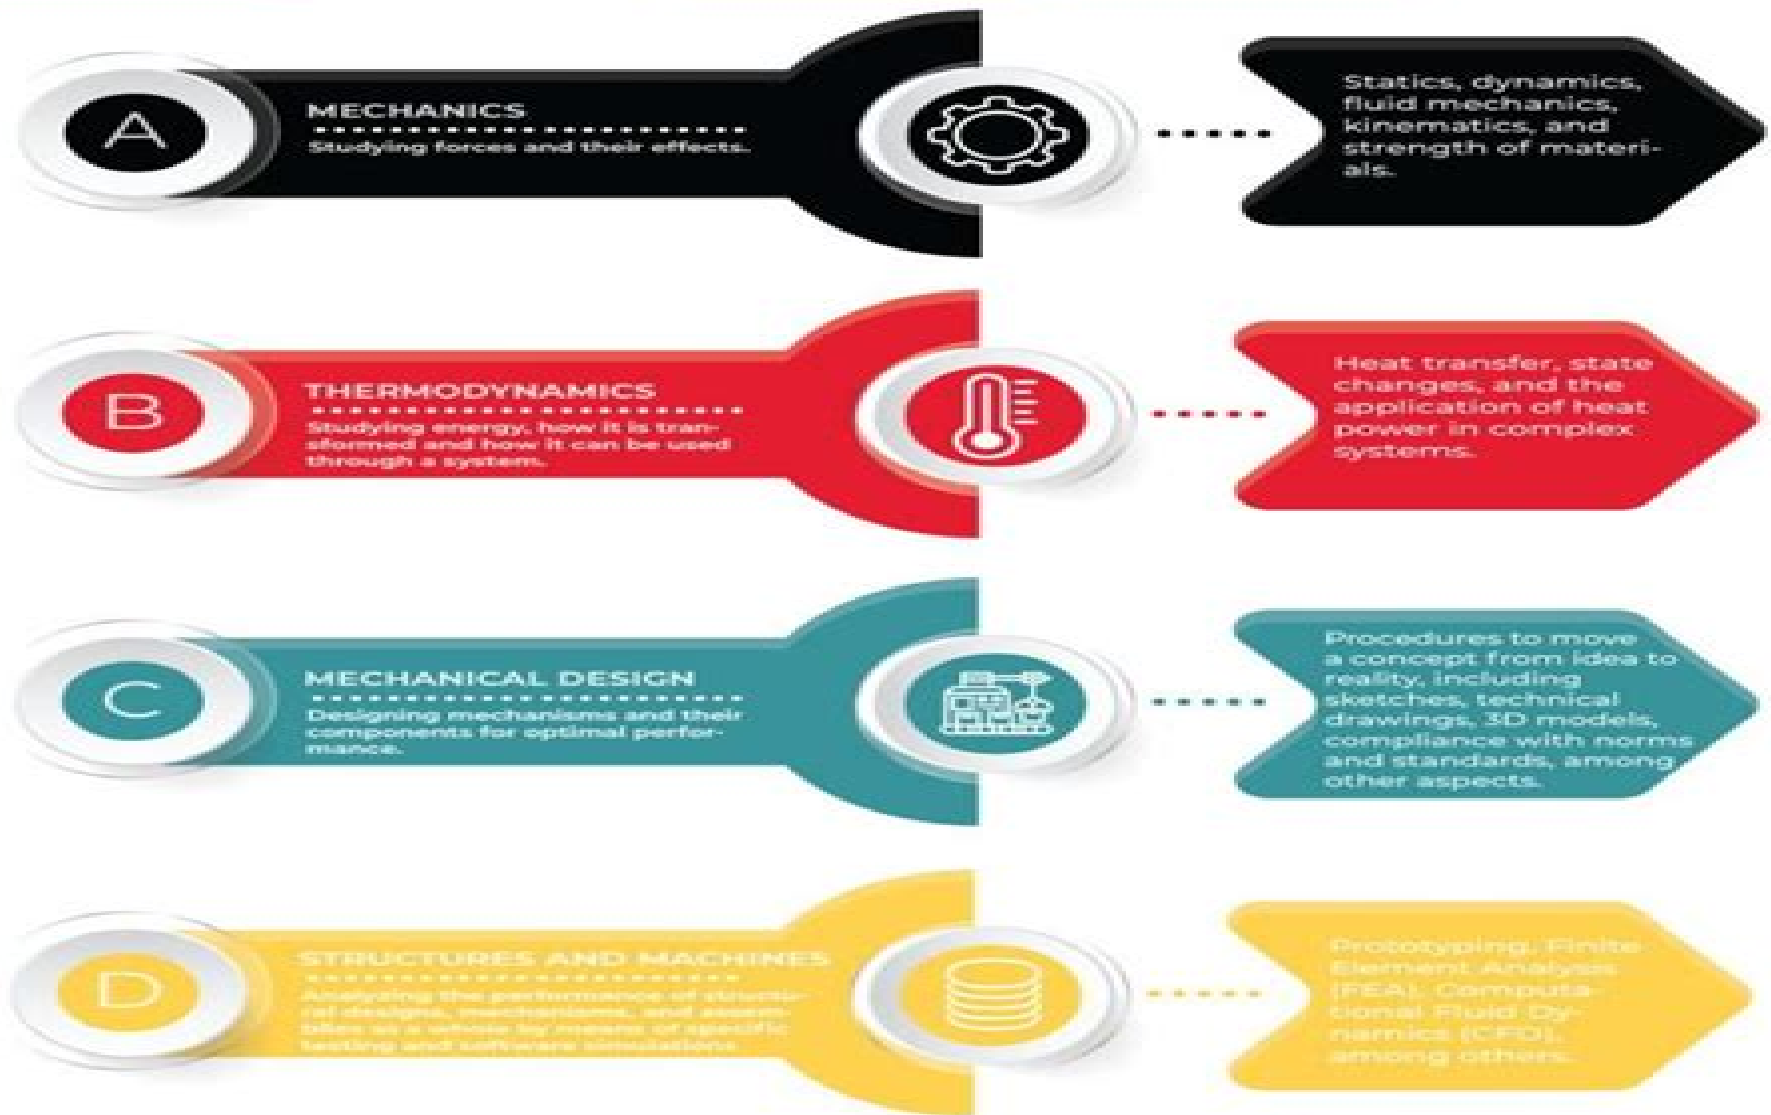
A

MECHANICS

Studying forces and their effects.

Statics, dynamics, fluid mechanics, kinematics, and strength of materials.

B

THERMODYNAMICS

Studying energy, how it is transformed and how it can be used through a system.

Heat transfer, state changes, and the application of heat power in complex systems.

C

MECHANICAL DESIGN

Designing mechanisms and their components for optimal performance.

Procedures to move a concept from idea to reality, including sketches, technical drawings, 3D models, compliance with norms and standards, among other aspects.

D

STRUCTURES AND MACHINES

Analyzing the performance of structural designs, mechanisms, and assemblies as a whole by means of specific testing and software simulations.

Prototyping, Finite Element Analysis (FEA), Computational Fluid Dynamics (CFD), among others.